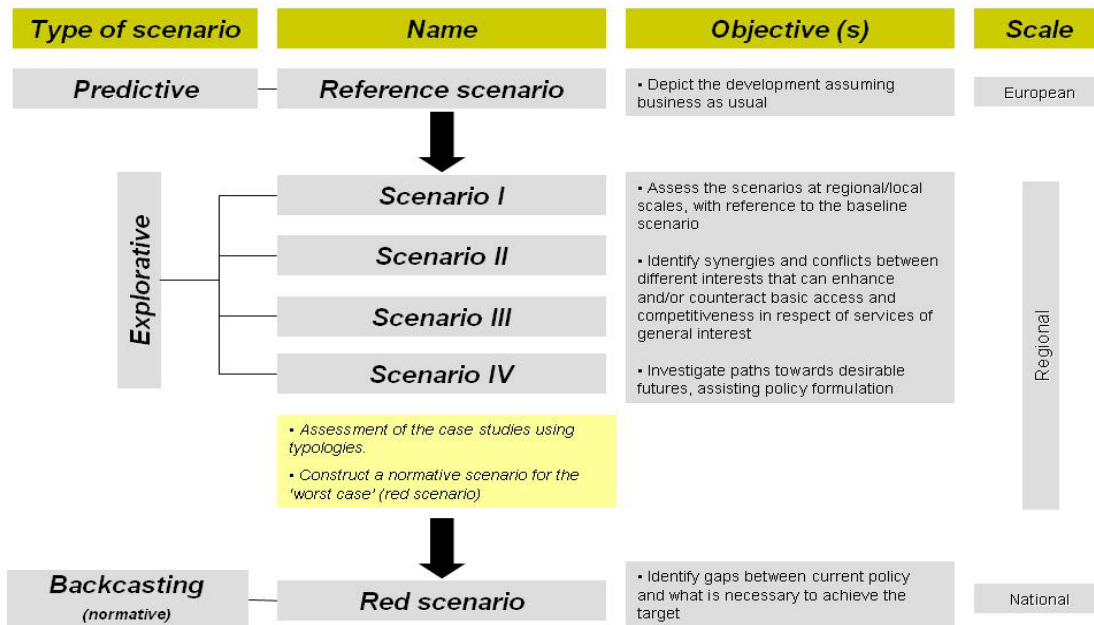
| Type of scenario | Name | Objective (s) | Scale |
|---|---|---|---|
| Predictive | Reference scenario | ▪ Depict the development assuming business as usual | European |
| Explorative | Scenario I<br>Scenario II<br>Scenario III<br>Scenario IV | ▪ Assess the scenarios at regional/local scales, with reference to the baseline scenario<br>▪ Identify synergies and conflicts between different interests that can enhance and/or counteract basic access and competitiveness in respect of services of general interest<br>▪ Investigate paths towards desirable futures, assisting policy formulation | Regional |
| | ▪ Assessment of the case studies using typologies.<br>▪ Construct a normative scenario for the 'worst case' (red scenario) | | |
| Backcasting (normative) | Red scenario | ▪ Identify gaps between current policy and what is necessary to achieve the target | National |